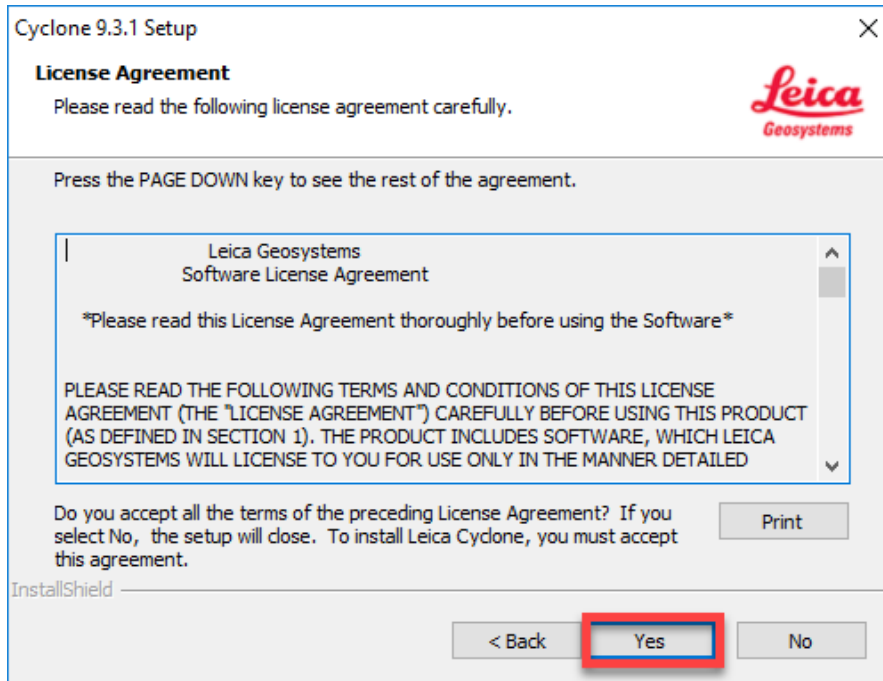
Cyclone 9.3.1 Setup

License Agreement

Please read the following license agreement carefully.

Leica
Geosystems

Press the PAGE DOWN key to see the rest of the agreement.

Leica Geosystems
Software License Agreement

*Please read this License Agreement thoroughly before using the Software*

PLEASE READ THE FOLLOWING TERMS AND CONDITIONS OF THIS LICENSE AGREEMENT (THE "LICENSE AGREEMENT") CAREFULLY BEFORE USING THIS PRODUCT (AS DEFINED IN SECTION 1). THE PRODUCT INCLUDES SOFTWARE, WHICH LEICA GEOSYSTEMS WILL LICENSE TO YOU FOR USE ONLY IN THE MANNER DETAILED

Do you accept all the terms of the preceding License Agreement? If you select No, the setup will close. To install Leica Cyclone, you must accept this agreement.

Print

InstallShield

< Back

Yes

No